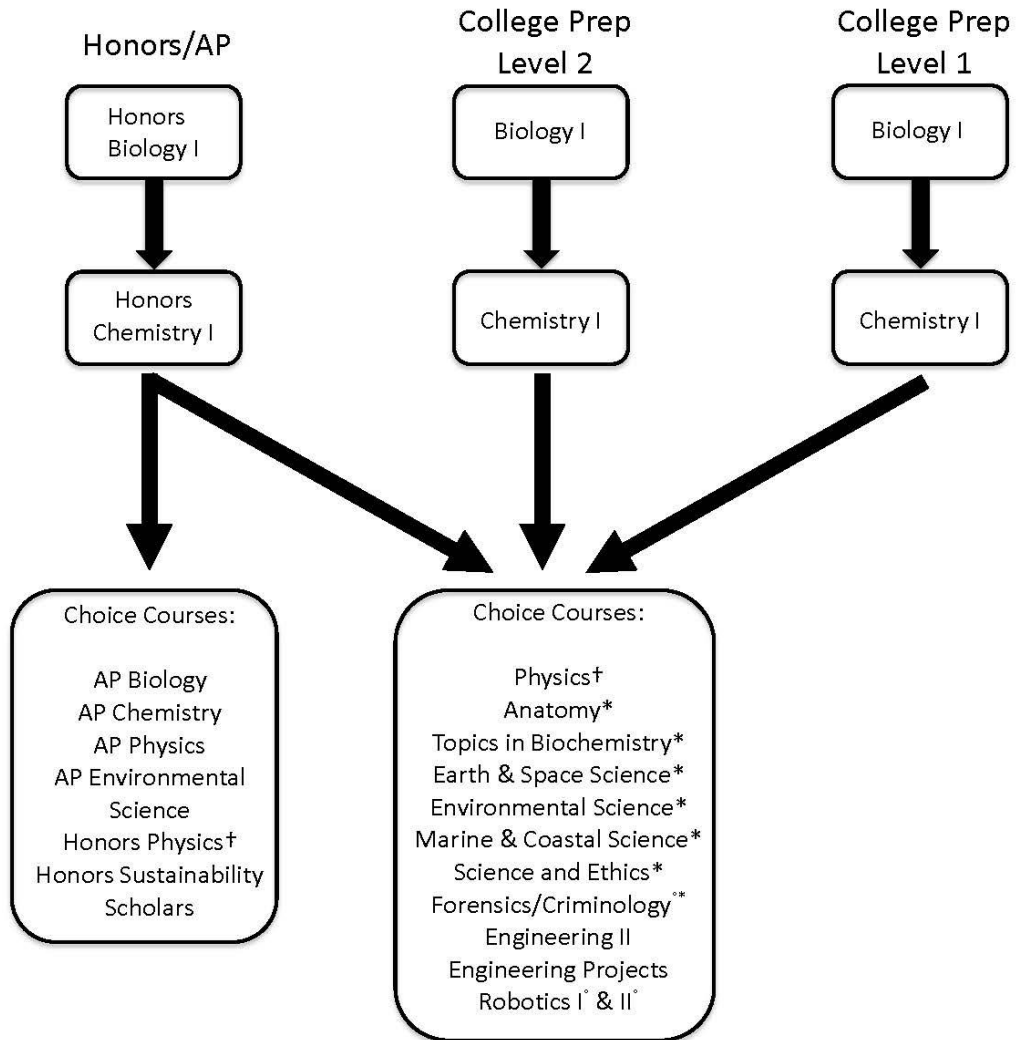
Honors/AP

Honors Biology I

Honors Chemistry I

College Prep Level 2

Biology I

Chemistry I

College Prep Level 1

Biology I

Chemistry I

Choice Courses:

AP Biology
AP Chemistry
AP Physics
AP Environmental Science
Honors Physics†
Honors Sustainability Scholars

Choice Courses:

Physics†
Anatomy*
Topics in Biochemistry*
Earth & Space Science*
Environmental Science*
Marine & Coastal Science*
Science and Ethics*
Forensics/Criminology°*
Engineering II
Engineering Projects
Robotics I° & II°